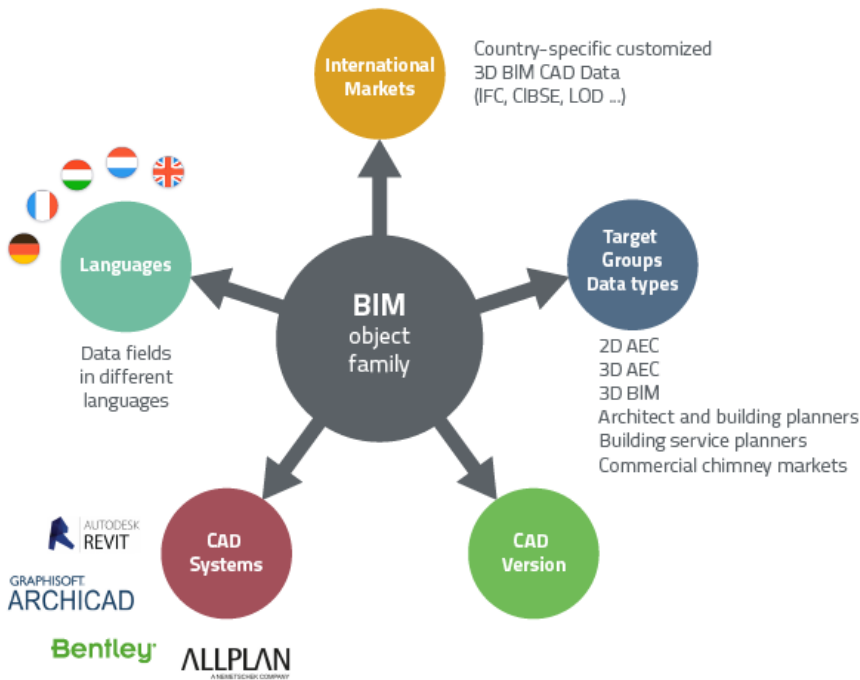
International Markets

Country-specific customized 3D BIM CAD Data (IFC, CIBSE, LOD ...)

Languages

Data fields in different languages

BIM object family

Target Groups Data types

2D AEC
3D AEC
3D BIM
Architect and building planners
Building service planners
Commercial chimney markets

CAD Systems

CAD Version

AUTODESK REVIT

GRAPHISOFT. ARCHICAD

Bentley

ALLPLAN
A NEMETSCHEK COMPANY